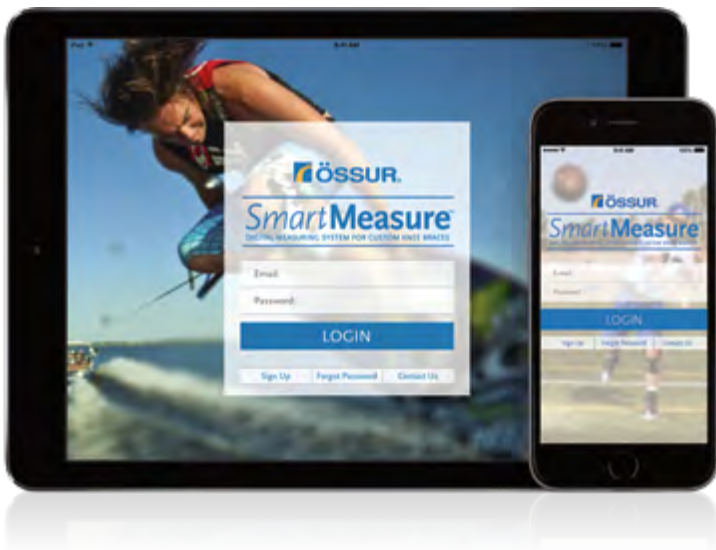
iPad

ÖSSUR.

SmartMeasure

DIGITAL MEASURING SYSTEM FOR CUSTOM KNEE BRACES

Email

Password

LOGIN

Sign Up

Forgot Password

Contact Us

ÖSSUR.

SmartMeasure

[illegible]

Email

Password

LOGIN

Sign Up

Forgot Password

Contact Us